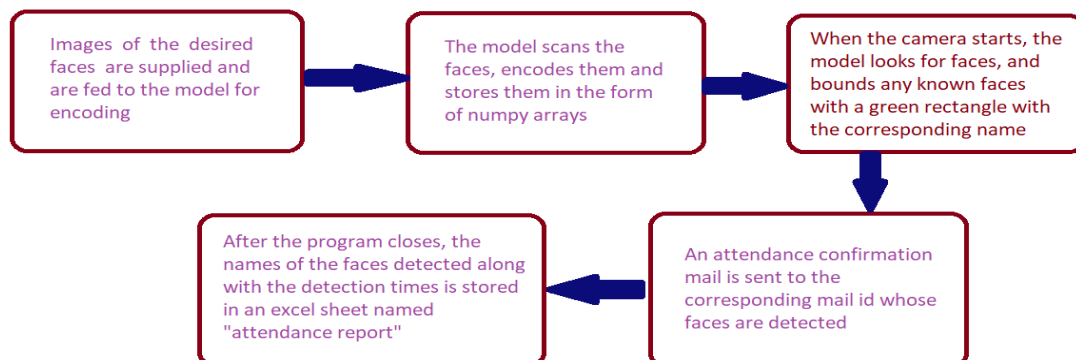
Images of the desired faces are supplied and are fed to the model for encoding

The model scans the faces, encodes them and stores them in the form of numpy arrays

When the camera starts, the model looks for faces, and bounds any known faces with a green rectangle with the corresponding name

An attendance confirmation mail is sent to the corresponding mail id whose faces are detected

After the program closes, the names of the faces detected along with the detection times is stored in an excel sheet named "attendance report"